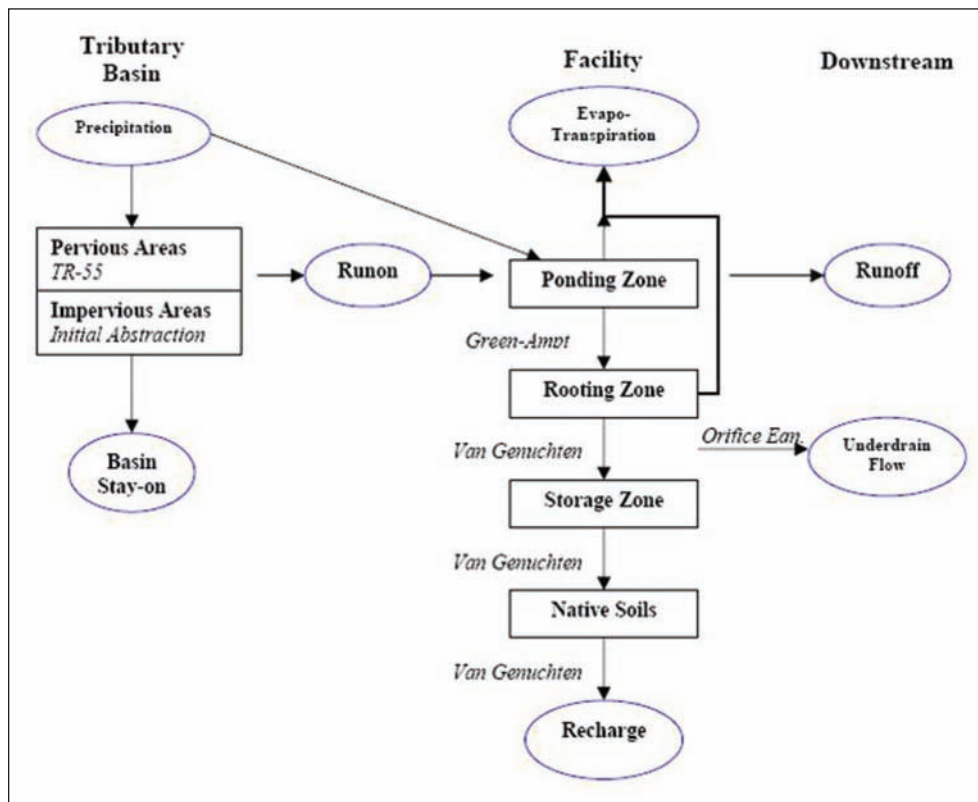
Tributary Basin

Facility

Downstream

Precipitation

Evapo-Transpiration

Pervious Areas
TR-55

Impervious Areas
Initial Abstraction

Runon

Ponding Zone

Runoff

Green-Ampt

Rooting Zone

Basin Stay-on

Van Genuchten

Orifice Eqn.

Underdrain Flow

Storage Zone

Van Genuchten

Native Soils

Van Genuchten

Recharge